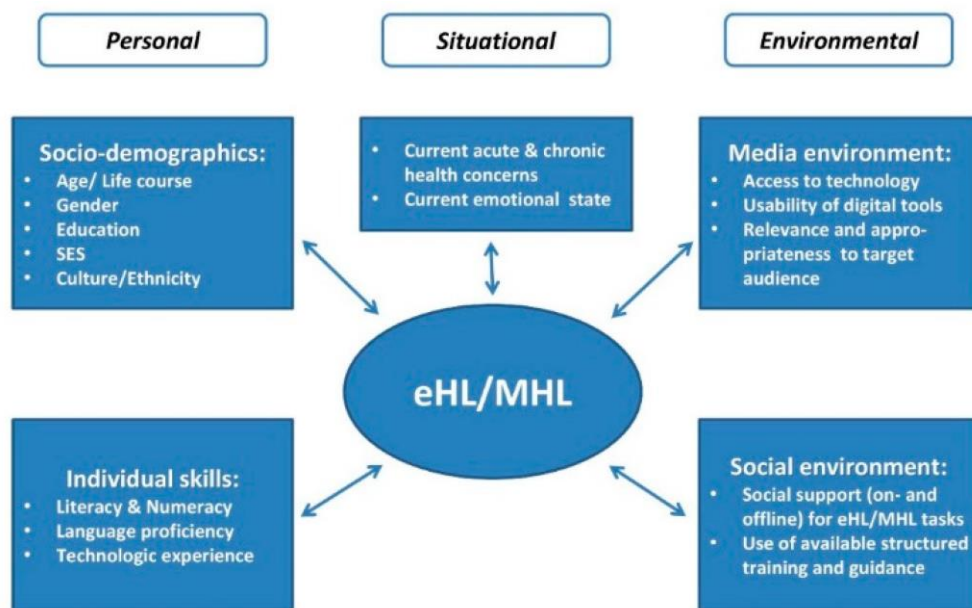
Personal

Situational

Environmental

Socio-demographics:
- Age/ Life course
- Gender
- Education
- SES
- Culture/Ethnicity

- Current acute & chronic health concerns
- Current emotional state

Media environment:
- Access to technology
- Usability of digital tools
- Relevance and appropriateness to target audience

eHL/MHL

Individual skills:
- Literacy & Numeracy
- Language proficiency
- Technologic experience

Social environment:
- Social support (on- and offline) for eHL/MHL tasks
- Use of available structured training and guidance